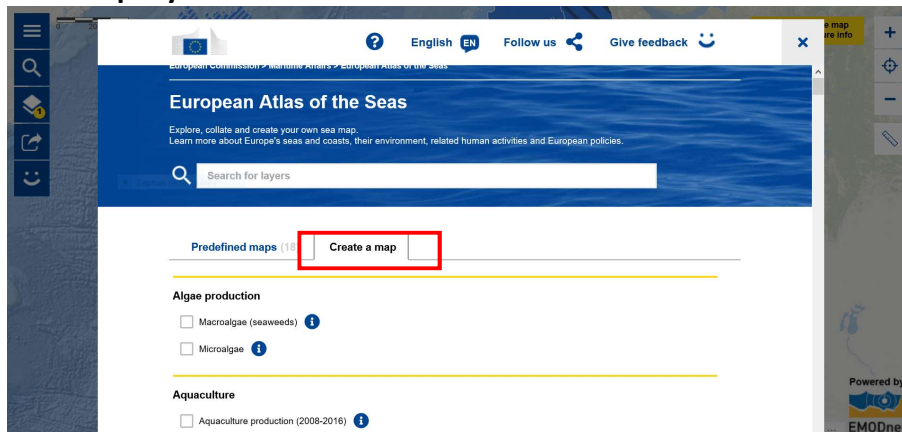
English EN Follow us Give feedback

European Commission > Maritime Affairs > European Atlas of the Seas

European Atlas of the Seas

Explore, collate and create your own sea map.
Learn more about Europe's seas and coasts, their environment, related human activities and European policies.

Search for layers

Predefined maps (18

Create a map

Algae production

Macroalgae (seaweeds)

Microalgae

Aquaculture

Aquaculture production (2008-2016)

e map
re info

Powered by

EMODne